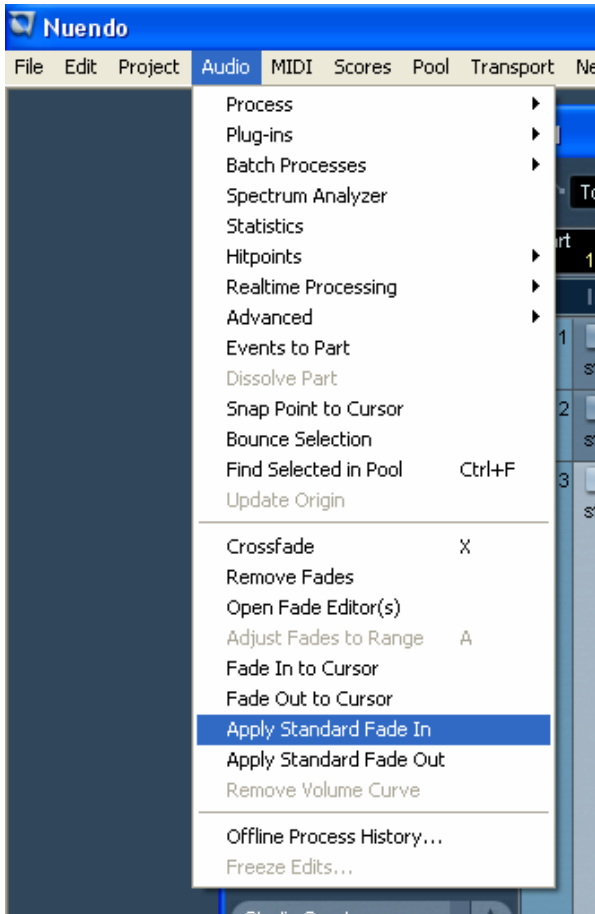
Nuendo

File Edit Project Audio MIDI Scores Pool Transport Ne

Process
Plug-ins
Batch Processes
Spectrum Analyzer
Statistics
Hitpoints
Realtime Processing
Advanced
Events to Part
Dissolve Part
Snap Point to Cursor
Bounce Selection
Find Selected in Pool Ctrl+F
Update Origin

Crossfade X
Remove Fades
Open Fade Editor(s)
Adjust Fades to Range A
Fade In to Cursor
Fade Out to Cursor
Apply Standard Fade In
Apply Standard Fade Out
Remove Volume Curve

Offline Process History...
Freeze Edits...

To
rt
1
1
2
3